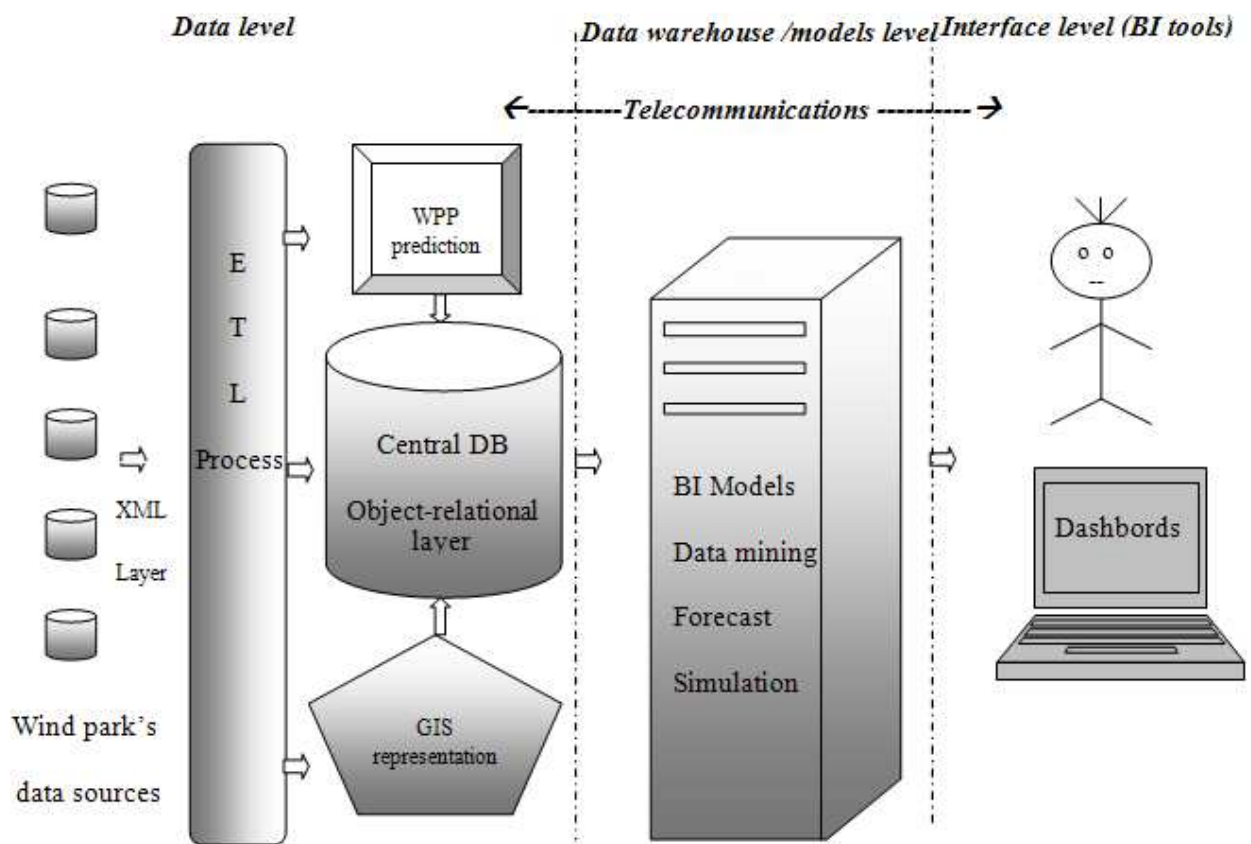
Data level

Data warehouse /models level

Interface level (BI tools)

←---------Telecommunications ---------→

WPP prediction

E
T
L
Process

XML
Layer

Central DB

Object-relational layer

GIS representation

Wind park's
data sources

BI Models

Data mining

Forecast

Simulation

Dashbords